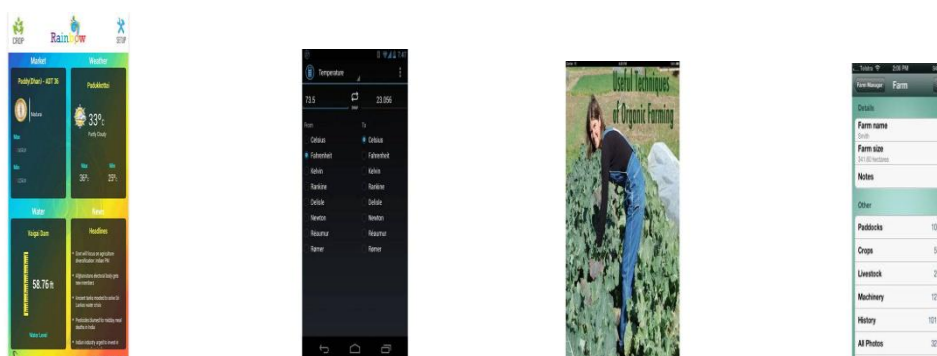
CROP Rainbow STOP

Market
Paddy(Dhan) - ADT 36

Weather
Pudukkottai
33°c
Partly Cloudy
Max 36°c
Min 25°c

Water
Vaigai Dam
58.76 ft
Water Level

News
Headlines

Temperature
73.5
23.056
From
To
Celsius
Celsius
Fahrenheit
Fahrenheit
Kelvin
Kelvin
Rankine
Rankine
Delisle
Delisle
Newton
Newton
Réaumur
Réaumur
Rømer
Rømer

Useful Techniques of Organic Farming

Telstra 2:06 PM
Farm Manager Farm
Details
Farm name
Smith
Farm size
341.60 hectares
Notes
Other
Paddocks 10
Crops 5
Livestock 2
Machinery 12
History 101
All Photos 32